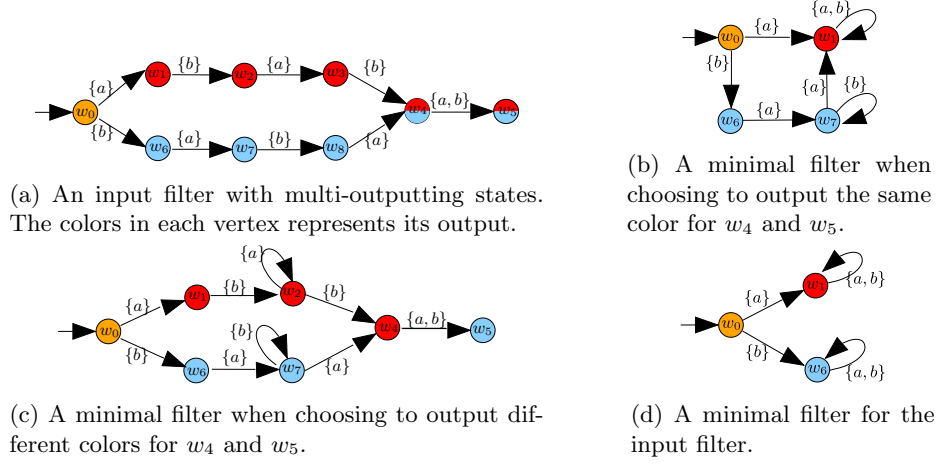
$w_0$ $\{a\}$ $w_1$ $\{b\}$ $w_2$ $\{a\}$ $w_3$ $\{b\}$ $w_4$ $\{a,b\}$ $w_5$
$\{b\}$ $w_6$ $\{a\}$ $w_7$ $\{b\}$ $w_8$ $\{a\}$

(a) An input filter with multi-outputting states. The colors in each vertex represents its output.

$w_0$ $\{a\}$ $w_1$ $\{a,b\}$
$\{b\}$ $\{a\}$ $\{b\}$
$w_6$ $\{a\}$ $w_7$

(b) A minimal filter when choosing to output the same color for $w_4$ and $w_5$.

$w_0$ $\{a\}$ $w_1$ $\{b\}$ $w_2$ $\{a\}$ $\{b\}$ $w_4$ $\{a,b\}$ $w_5$
$\{b\}$ $w_6$ $\{a\}$ $w_7$ $\{b\}$ $\{a\}$

(c) A minimal filter when choosing to output different colors for $w_4$ and $w_5$.

$w_0$ $\{a\}$ $w_1$ $\{a,b\}$
$\{b\}$ $w_6$ $\{a,b\}$

(d) A minimal filter for the input filter.